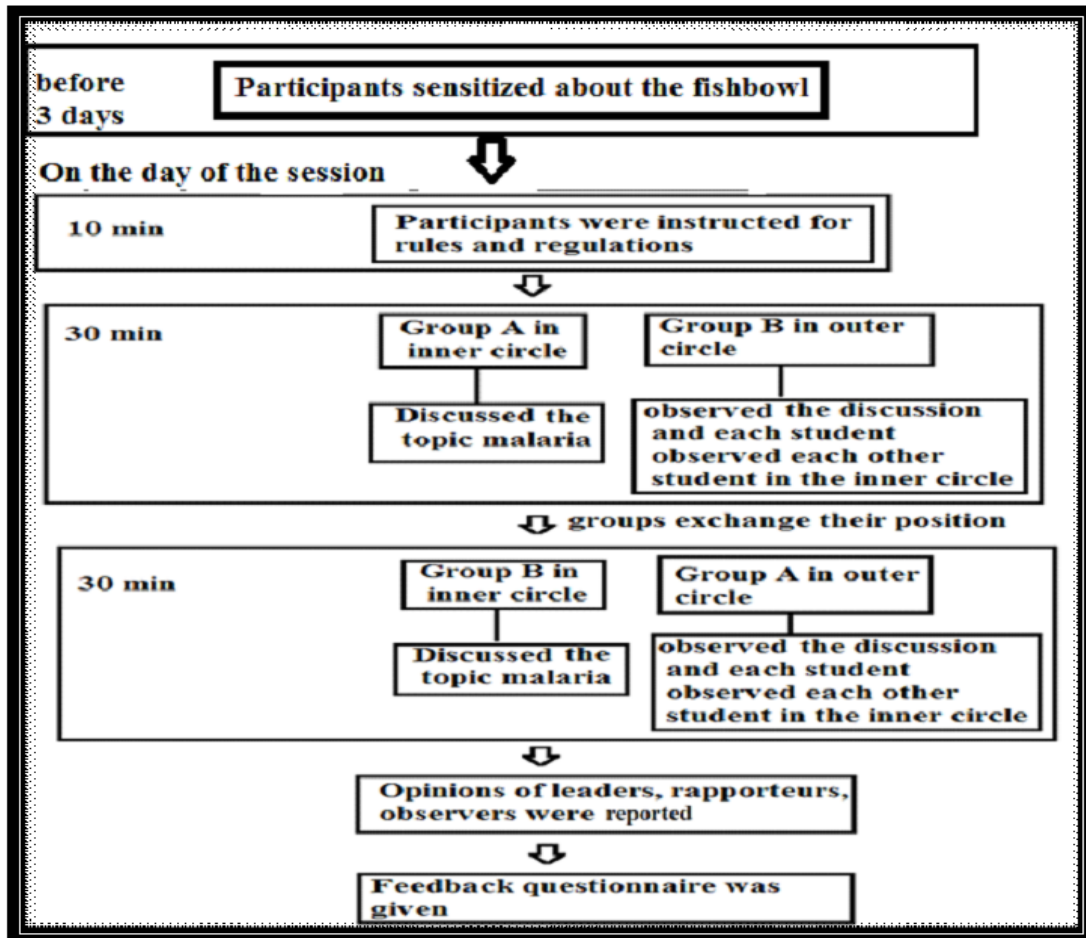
before 3 days

Participants sensitized about the fishbowl

On the day of the session

10 min

Participants were instructed for rules and regulations

30 min

Group A in inner circle

Group B in outer circle

Discussed the topic malaria

observed the discussion and each student observed each other student in the inner circle

groups exchange their position

30 min

Group B in inner circle

Group A in outer circle

Discussed the topic malaria

observed the discussion and each student observed each other student in the inner circle

Opinions of leaders, rapporteurs, observers were reported

Feedback questionnaire was given